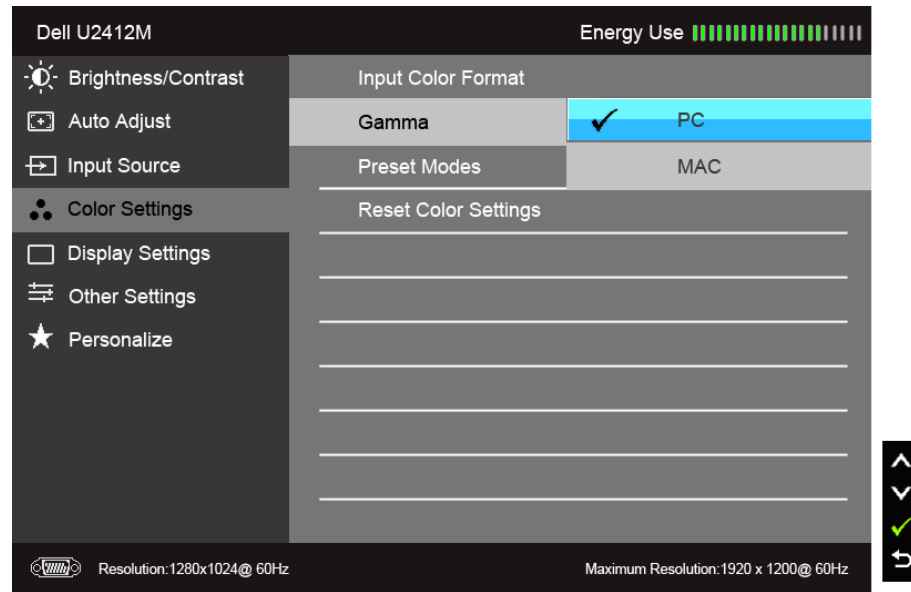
Dell U2412M

Energy Use

Brightness/Contrast

Auto Adjust

Input Source

Color Settings

Display Settings

Other Settings

Personalize

Input Color Format

Gamma

✓ PC

Preset Modes

MAC

Reset Color Settings

Resolution:1280x1024@ 60Hz

Maximum Resolution:1920 x 1200@ 60Hz